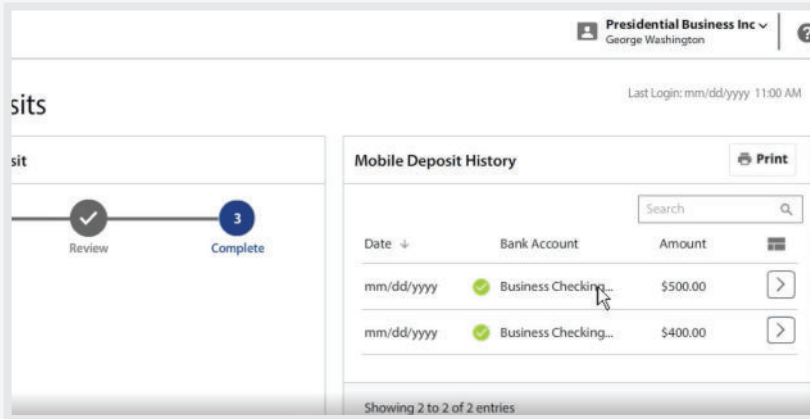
Presidential Business Inc
George Washington

sits

Last Login: mm/dd/yyyy 11:00 AM

sit

Review

3
Complete

Mobile Deposit History

Print

Search

| Date | Bank Account | Amount |
|---|---|---|
| mm/dd/yyyy | Business Checking... | $500.00 |
| mm/dd/yyyy | Business Checking... | $400.00 |

Showing 2 to 2 of 2 entries